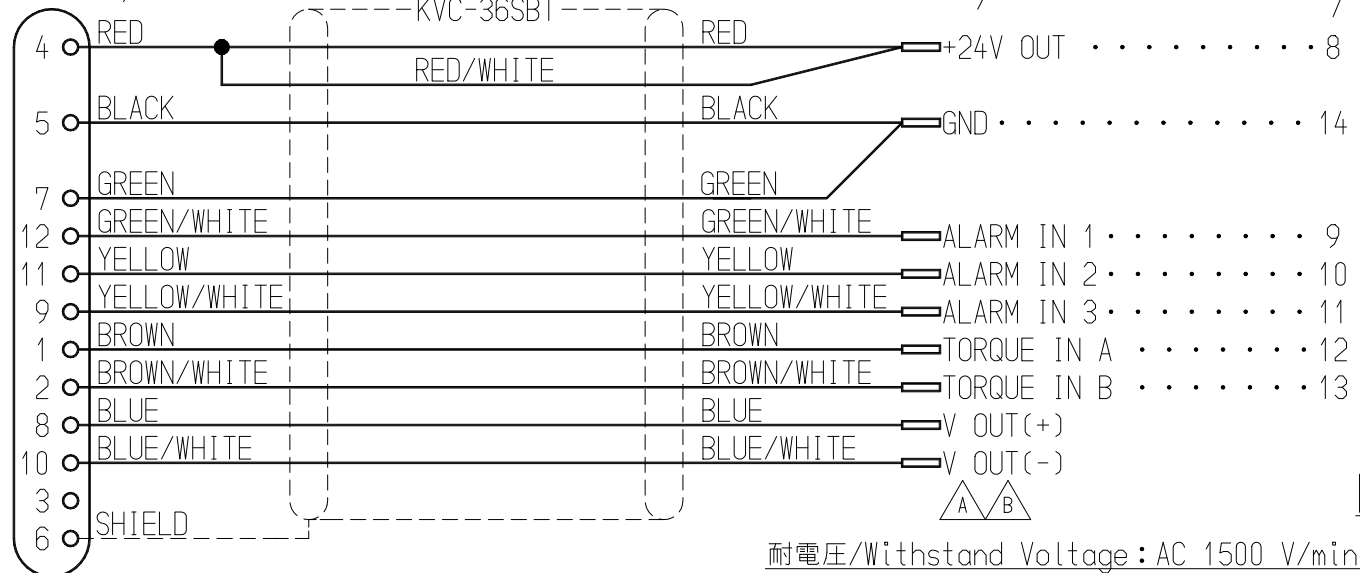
KVC-36SBT

4 RED
RED
RED/WHITE
+24V OUT · · · · · · · · · · 8

5 BLACK
BLACK
GND · · · · · · · · · · · · · 14

7 GREEN
GREEN

12 GREEN/WHITE
GREEN/WHITE
ALARM IN 1 · · · · · · · · · 9

11 YELLOW
YELLOW
ALARM IN 2 · · · · · · · · · 10

9 YELLOW/WHITE
YELLOW/WHITE
ALARM IN 3 · · · · · · · · · 11

1 BROWN
BROWN
TORQUE IN A · · · · · · · · 12

2 BROWN/WHITE
BROWN/WHITE
TORQUE IN B · · · · · · · · 13

8 BLUE
BLUE
V OUT(+)

10 BLUE/WHITE
BLUE/WHITE
V OUT(-)

3

6 SHIELD

A B

耐電圧/Withstand Voltage：AC 1500 V/min